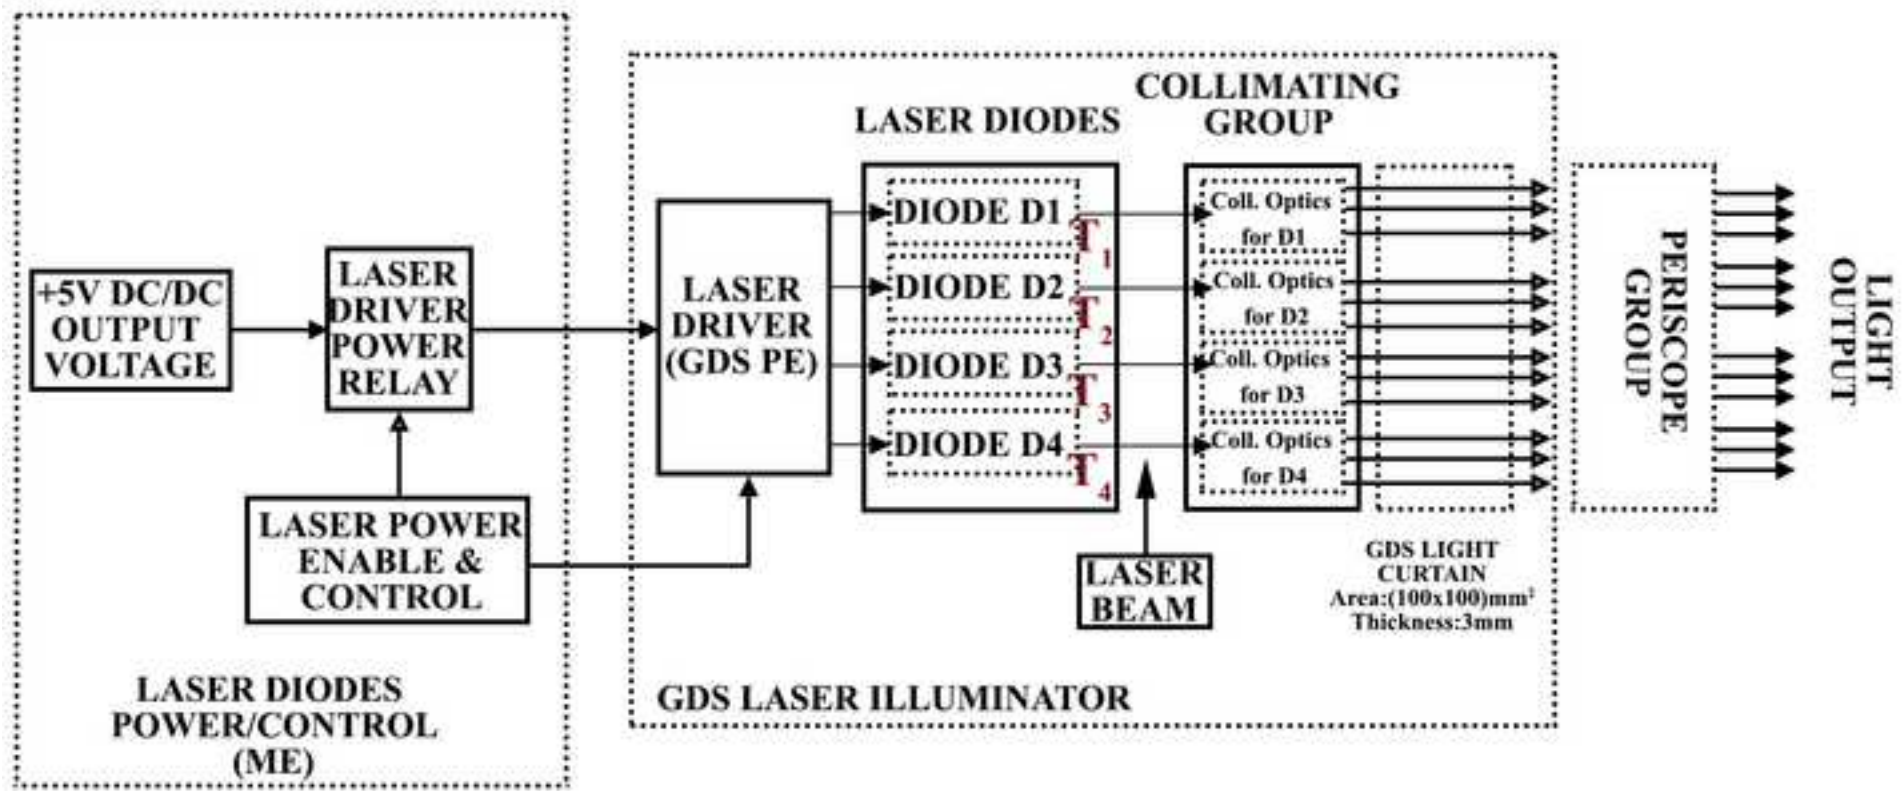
+5V DC/DC OUTPUT VOLTAGE

LASER DRIVER POWER RELAY

LASER POWER ENABLE & CONTROL

LASER DIODES POWER/CONTROL (ME)

LASER DRIVER (GDS PE)

LASER DIODES

DIODE D1 $T_1$

DIODE D2 $T_2$

DIODE D3 $T_3$

DIODE D4 $T_4$

COLLIMATING GROUP

Coll. Optics for D1

Coll. Optics for D2

Coll. Optics for D3

Coll. Optics for D4

LASER BEAM

GDS LIGHT CURTAIN Area:(100x100)mm$^2$ Thickness:3mm

PERISCOPE GROUP

LIGHT OUTPUT

GDS LASER ILLUMINATOR